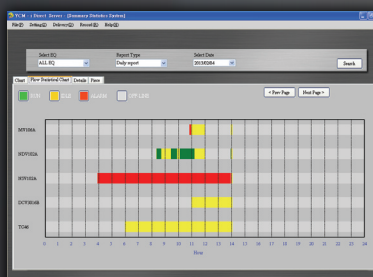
YCM - [ Dnet - Server - [Dominance Statistics System]]
File(F) Setting(S) Delivery(D) Record(R) Help(H)

Select EQ
ALL EQ

Report Type
Daily report

Select Date
2013/02/04

Search

Chart | Flow Statistical Chart | Details | Pieces

RUN
IDLE
ALARM
OFF LINE

< Prev Page
Next Page >

NV116A
NDV102A
NHV1K1A
DCV2016B
TC46

0 1 2 3 4 5 6 7 8 9 10 11 12 13 14 15 16 17 18 19 20 21 22 23 24
Hour